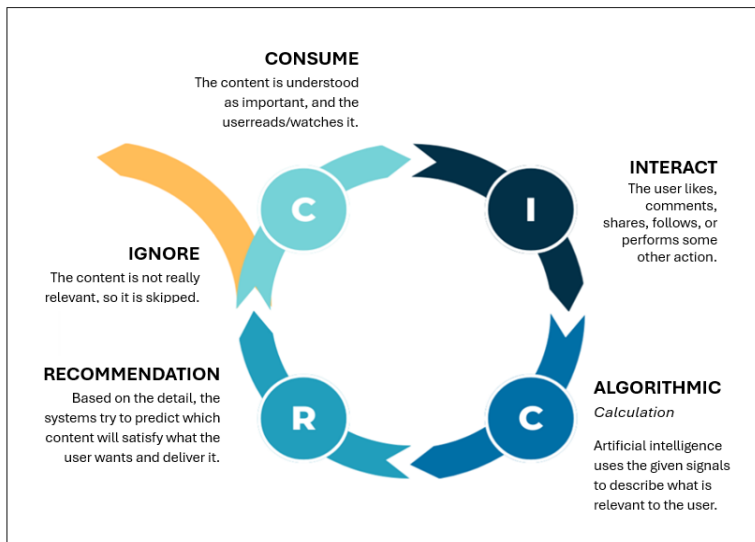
CONSUME

The content is understood as important, and the userreads/watches it.

C

INTERACT

The user likes, comments, shares, follows, or performs some other action.

I

IGNORE

The content is not really relevant, so it is skipped.

RECOMMENDATION

Based on the detail, the systems try to predict which content will satisfy what the user wants and deliver it.

R

C

ALGORITHMIC

Calculation

Artificial intelligence uses the given signals to describe what is relevant to the user.